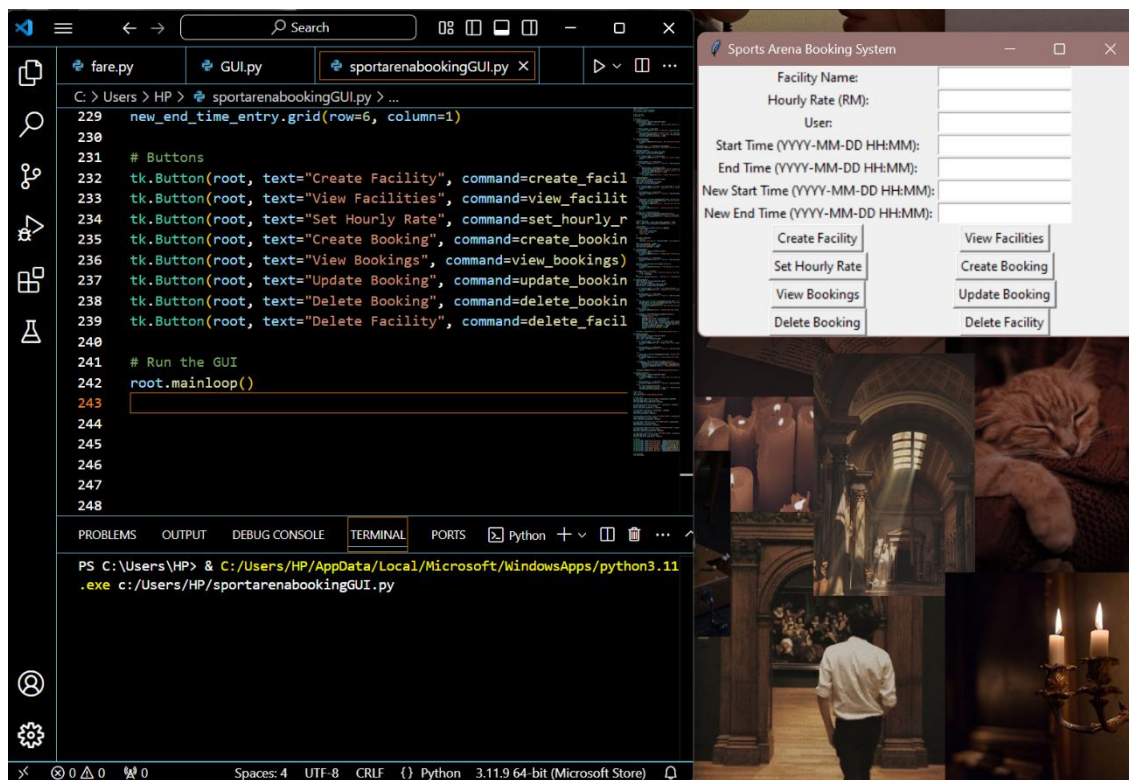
Search

fare.py GUI.py sportarenabookingGUI.py ×

C: > Users > HP > sportarenabookingGUI.py > ...

229 new_end_time_entry.grid(row=6, column=1)
230
231 # Buttons
232 tk.Button(root, text="Create Facility", command=create_facil
233 tk.Button(root, text="View Facilities", command=view_facilit
234 tk.Button(root, text="Set Hourly Rate", command=set_hourly_r
235 tk.Button(root, text="Create Booking", command=create_bookin
236 tk.Button(root, text="View Bookings", command=view_bookings)
237 tk.Button(root, text="Update Booking", command=update_bookin
238 tk.Button(root, text="Delete Booking", command=delete_bookin
239 tk.Button(root, text="Delete Facility", command=delete_facil
240
241 # Run the GUI
242 root.mainloop()
243
244
245
246
247
248

PROBLEMS OUTPUT DEBUG CONSOLE TERMINAL PORTS Python

PS C:\Users\HP> & C:/Users/HP/AppData/Local/Microsoft/WindowsApps/python3.11.exe c:/Users/HP/sportarenabookingGUI.py

⊗ 0 ⚠ 0 0 Spaces: 4 UTF-8 CRLF {} Python 3.11.9 64-bit (Microsoft Store)

Sports Arena Booking System

Facility Name:
Hourly Rate (RM):
User:
Start Time (YYYY-MM-DD HH:MM):
End Time (YYYY-MM-DD HH:MM):
New Start Time (YYYY-MM-DD HH:MM):
New End Time (YYYY-MM-DD HH:MM):

Create Facility View Facilities
Set Hourly Rate Create Booking
View Bookings Update Booking
Delete Booking Delete Facility